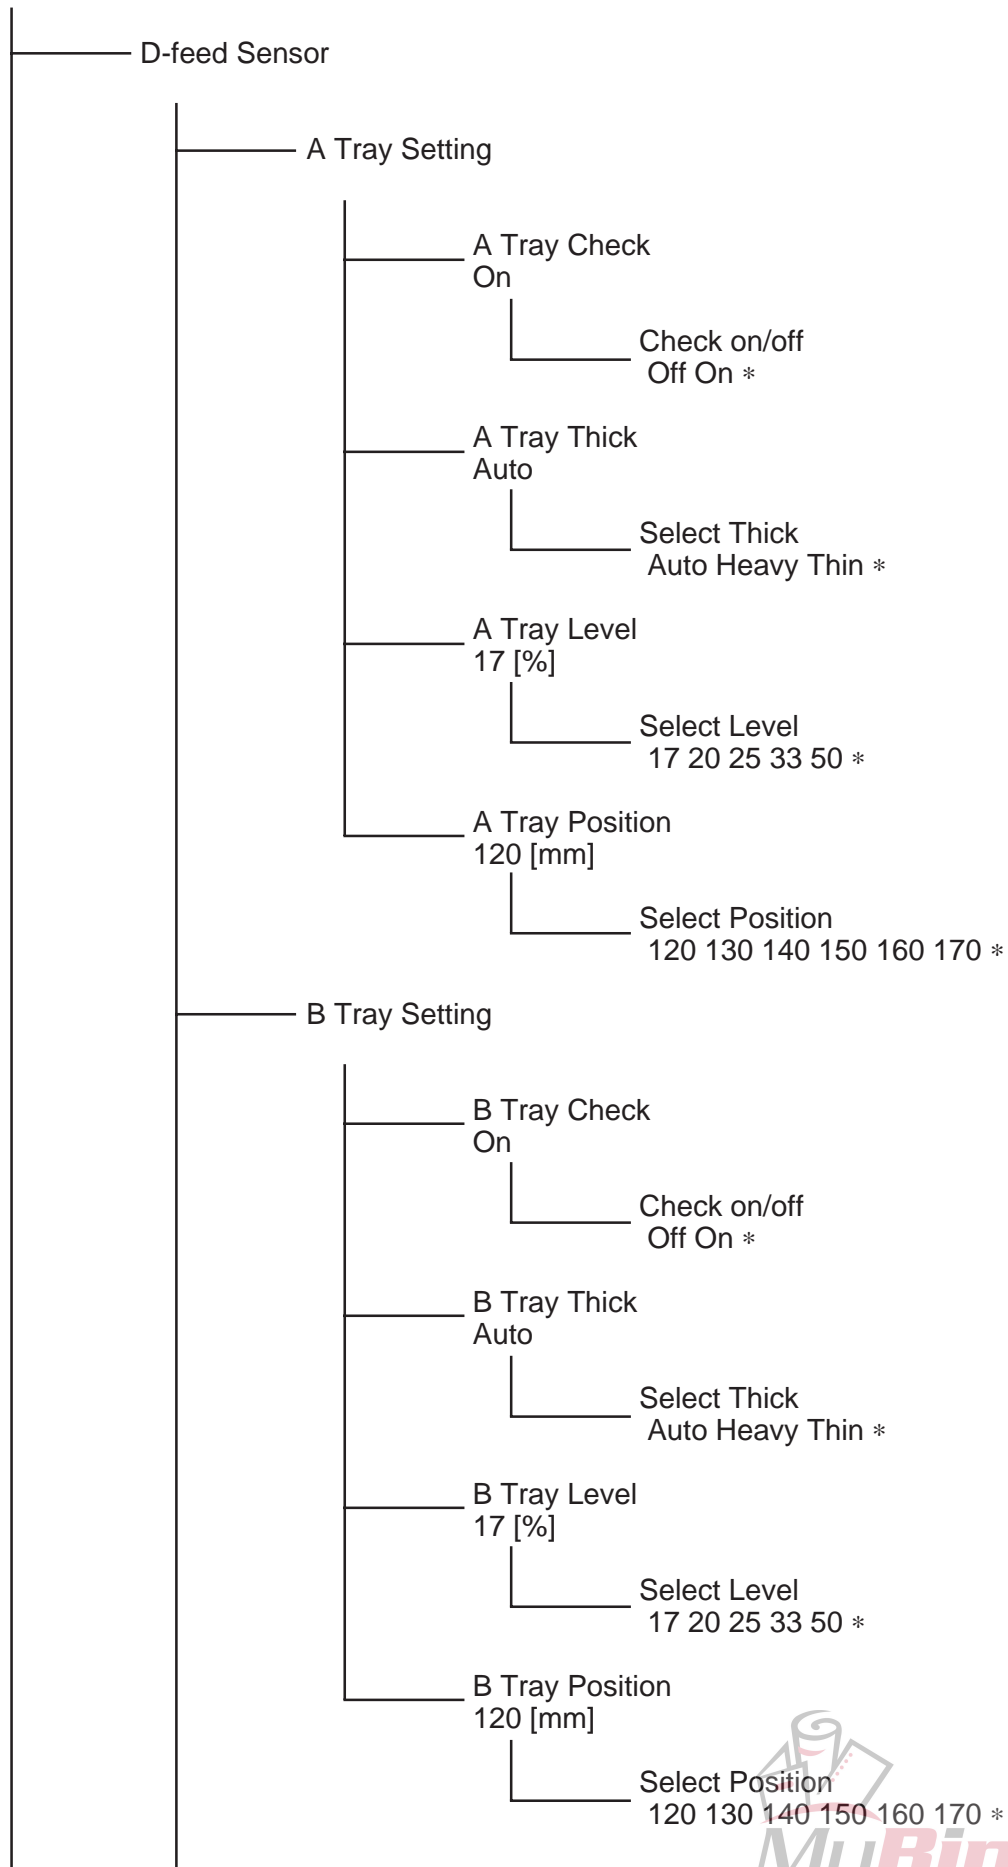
D-feed Sensor

A Tray Setting

A Tray Check
On

Check on/off
Off On *

A Tray Thick
Auto

Select Thick
Auto Heavy Thin *

A Tray Level
17 [%]

Select Level
17 20 25 33 50 *

A Tray Position
120 [mm]

Select Position
120 130 140 150 160 170 *

B Tray Setting

B Tray Check
On

Check on/off
Off On *

B Tray Thick
Auto

Select Thick
Auto Heavy Thin *

B Tray Level
17 [%]

Select Level
17 20 25 33 50 *

B Tray Position
120 [mm]

Select Position
120 130 140 150 160 170 *

MyBin